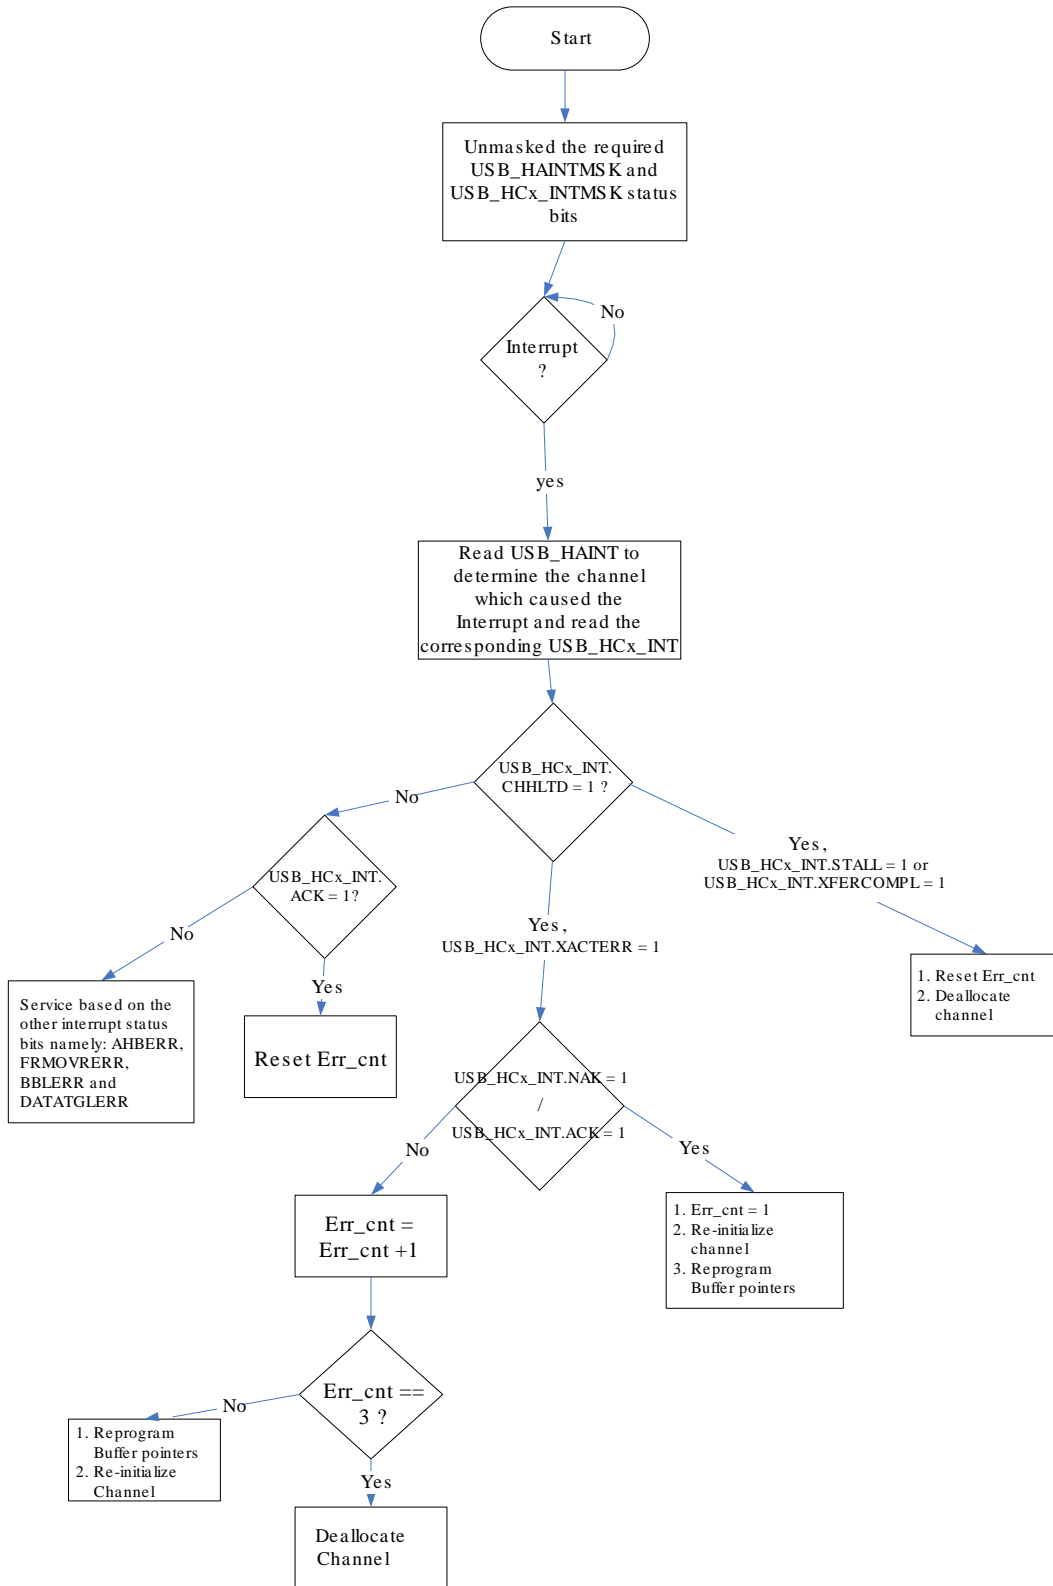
Start

Unmasked the required USB_HAINTMSK and USB_HCx_INTMSK status bits

Interrupt ?

No

yes

Read USB_HAINT to determine the channel which caused the Interrupt and read the corresponding USB_HCx_INT

USB_HCx_INT. CHHLTD = 1 ?

No

Yes, USB_HCx_INT.STALL = 1 or USB_HCx_INT.XFERCOMPL = 1

1. Reset Err_cnt
2. Deallocate channel

USB_HCx_INT. ACK = 1?

No

Service based on the other interrupt status bits namely: AHBERR, FRMOVRERR, BBLERR and DATATGLERR

Yes

Reset Err_cnt

Yes, USB_HCx_INT.XACTERR = 1

USB_HCx_INT.NAK = 1 / USB_HCx_INT.ACK = 1

No

Yes

1. Err_cnt = 1
2. Re-initialize channel
3. Reprogram Buffer pointers

Err_cnt = Err_cnt +1

Err_cnt == 3 ?

No

1. Reprogram Buffer pointers
2. Re-initialize Channel

Yes

Deallocate Channel